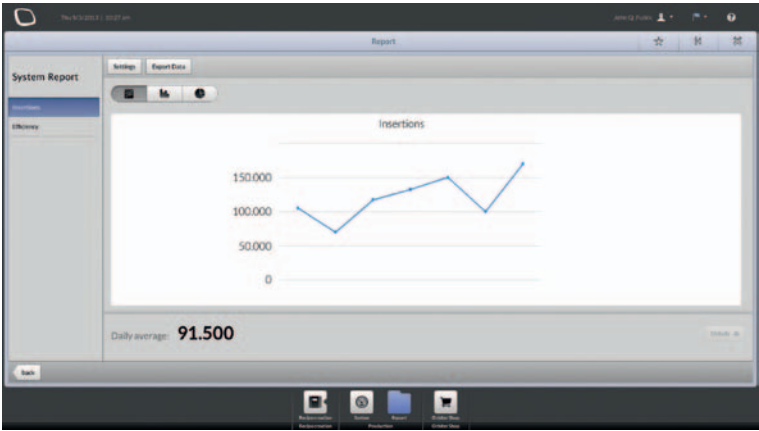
Thu 9.9.2013 | 10:27 am

John Q. Public

Report

System Report

Insertions

Efficiency

Settings

Export Data

Insertions

150.000

100.000

50.000

0

Daily average: 91.500

Details

Back

Replenishment
Replenishment

Setup

Report
Production

Order Now
Order Now